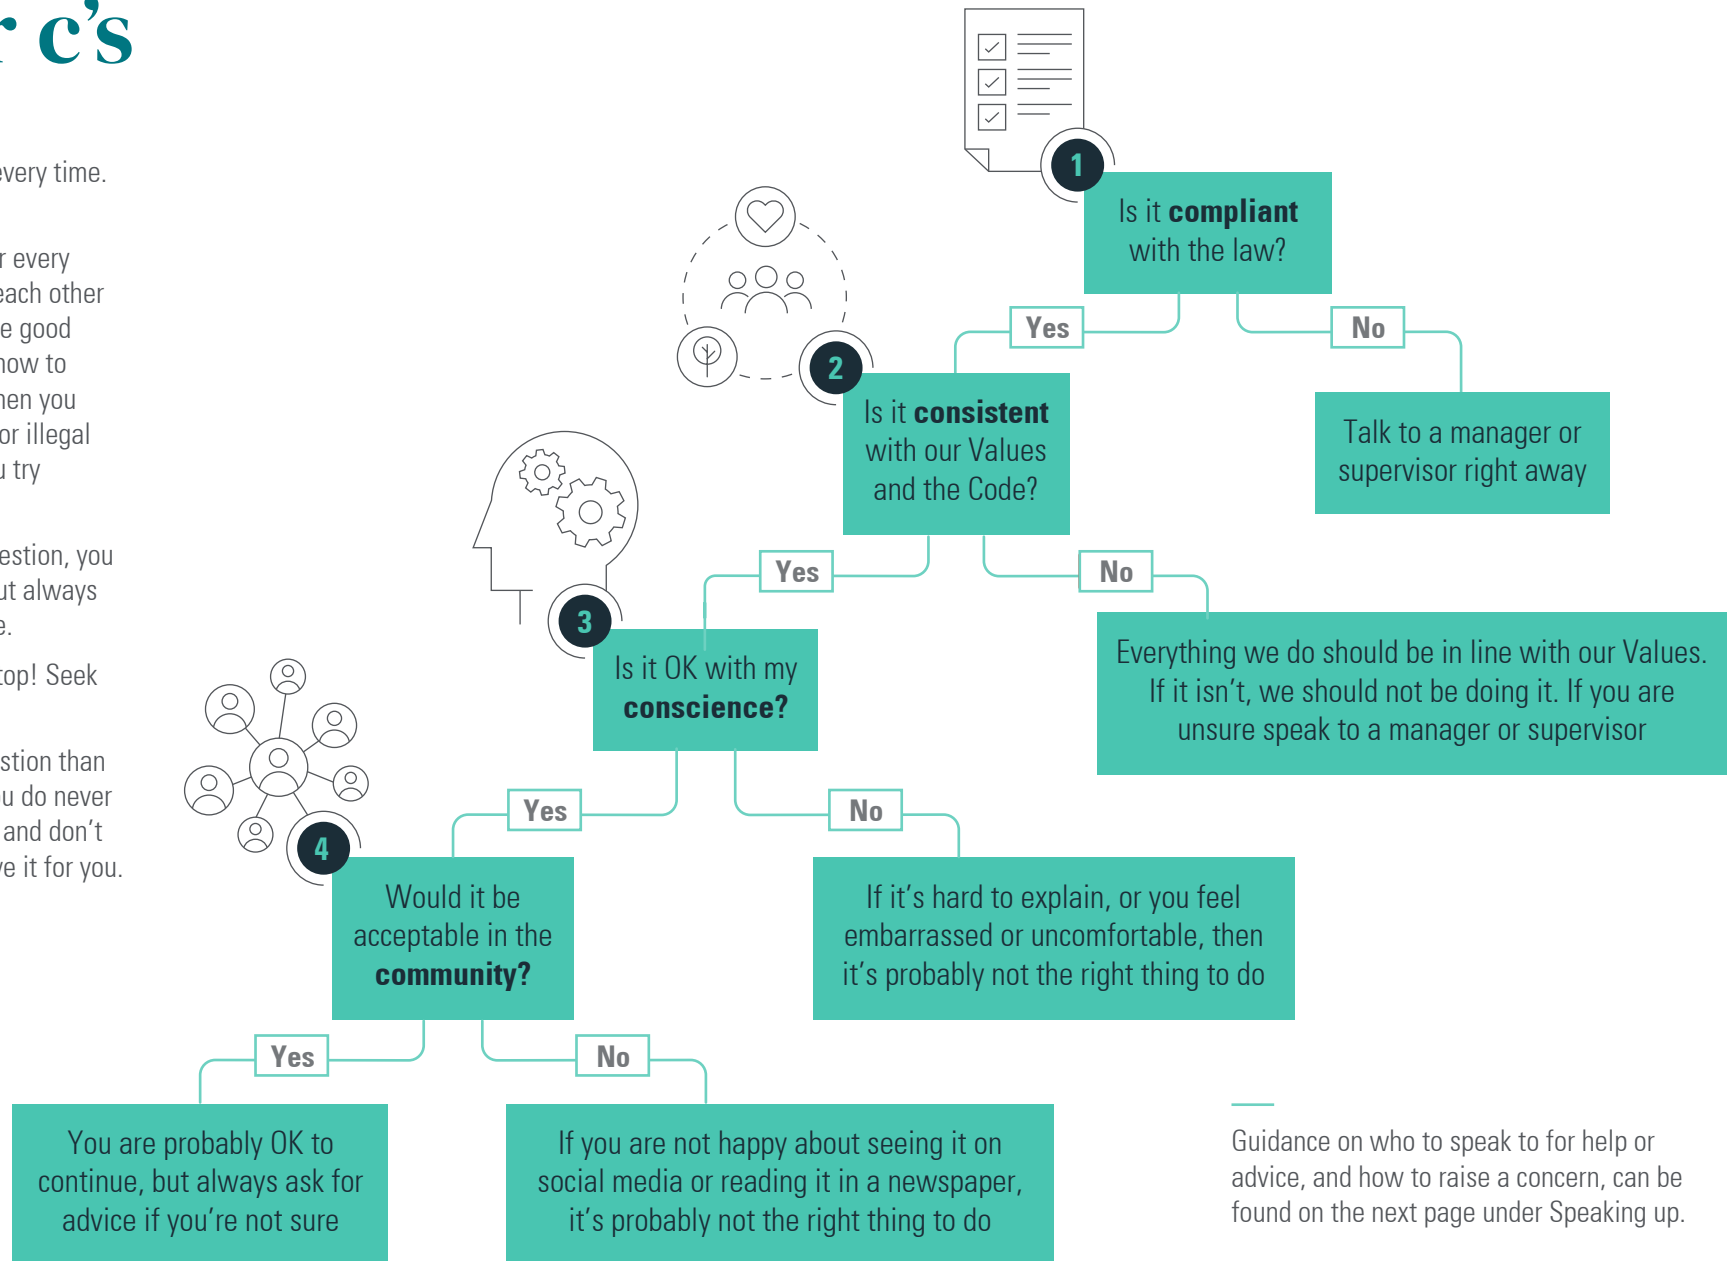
r c's

every time.

r every
each other
e good
how to
hen you
or illegal
u try

estion, you
ut always
e.

top! Seek

stion than
u do never
and don't
e it for you.

1

Is it **compliant** with the law?

Yes

No

Talk to a manager or supervisor right away

2

Is it **consistent** with our Values and the Code?

Yes

No

Everything we do should be in line with our Values. If it isn't, we should not be doing it. If you are unsure speak to a manager or supervisor

3

Is it OK with my **conscience?**

Yes

No

If it's hard to explain, or you feel embarrassed or uncomfortable, then it's probably not the right thing to do

4

Would it be acceptable in the **community?**

Yes

No

You are probably OK to continue, but always ask for advice if you're not sure

If you are not happy about seeing it on social media or reading it in a newspaper, it's probably not the right thing to do

Guidance on who to speak to for help or advice, and how to raise a concern, can be found on the next page under Speaking up.